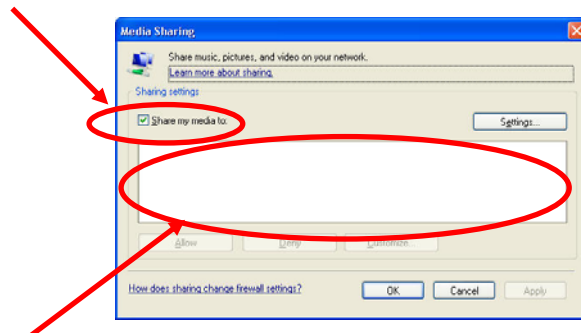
Media Sharing

Share music, pictures, and video on your network.
Learn more about sharing.

Sharing settings

Share my media to:

Settings...

Allow

Deny

Customize...

How does sharing change firewall settings?

OK

Cancel

Apply